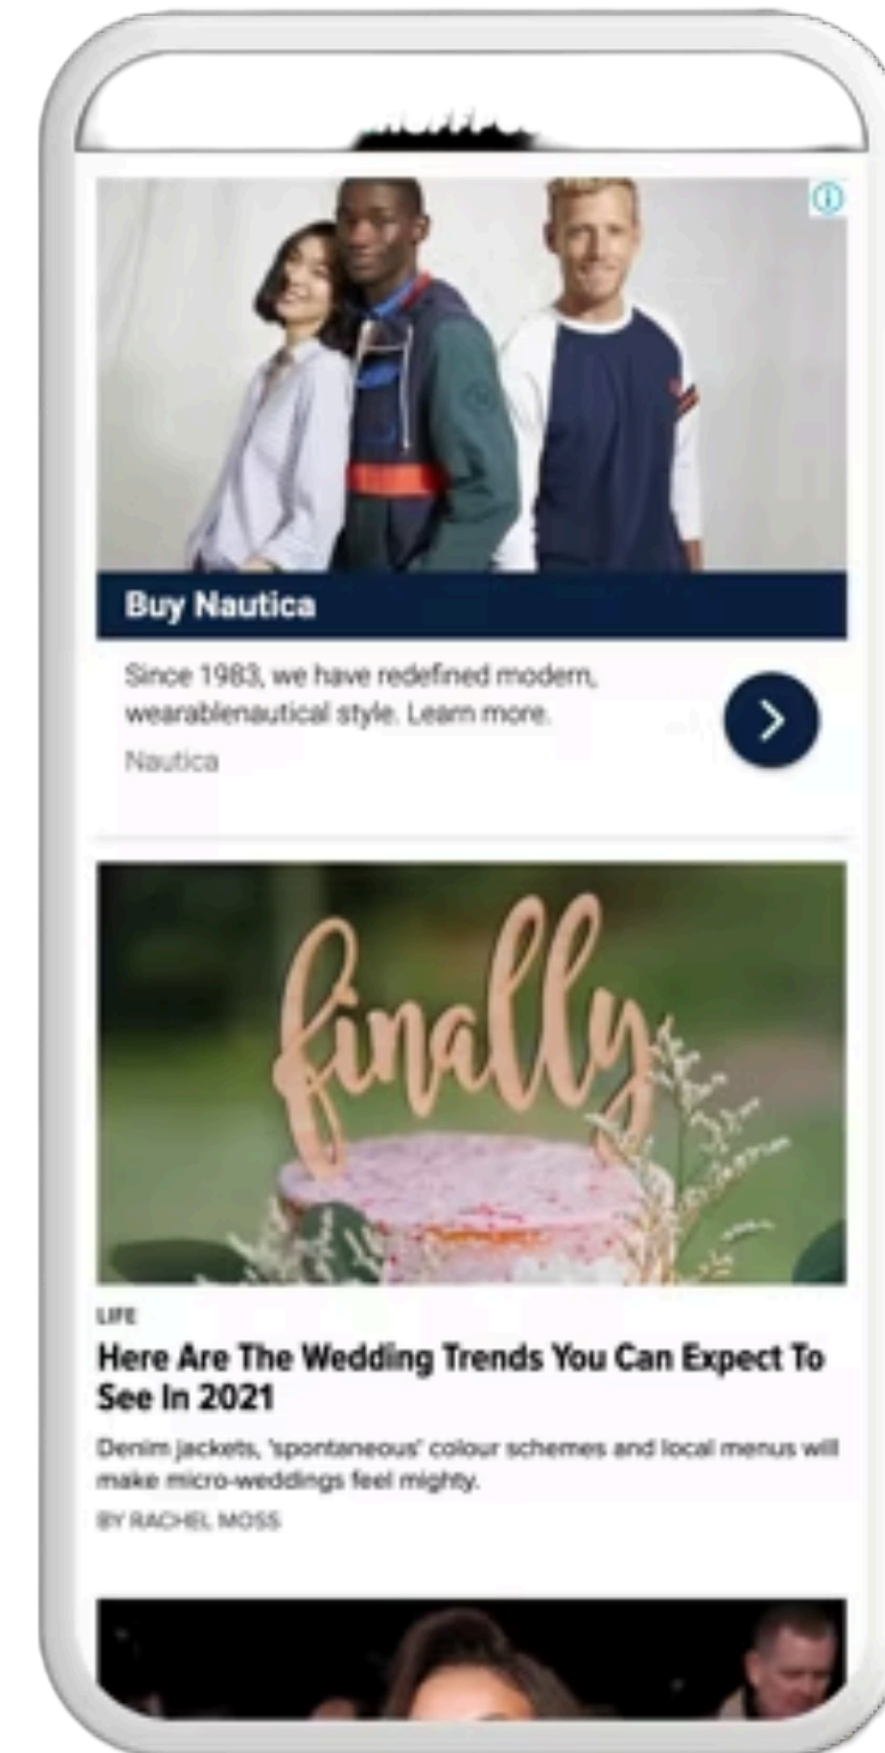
Buy Nautica

Since 1983, we have redefined modern, wearablenautical style. Learn more.

Nautica

finally

LIFE

Here Are The Wedding Trends You Can Expect To See In 2021

Denim jackets, 'spontaneous' colour schemes and local menus will make micro-weddings feel mighty.

BY RACHEL MOSS